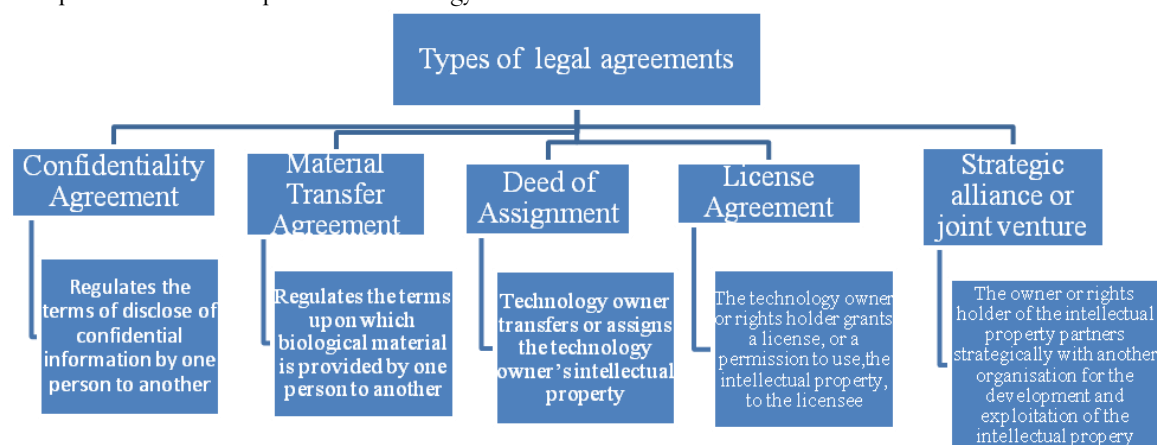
Types of legal agreements

Confidentiality Agreement

Regulates the terms of disclose of confidential information by one person to another

Material Transfer Agreement

Regulates the terms upon which biological material is provided by one person to another

Deed of Assignment

Technology owner transfers or assigns the technology owner's intellectual property

License Agreement

The technology owner or rights holder grants a license, or a permission to use,the intellectual property, to the licensee

Strategic alliance or joint venture

The owner or rights holder of the intellectual property partners strategically with another organisation for the development and exploitation of the intellectual propery